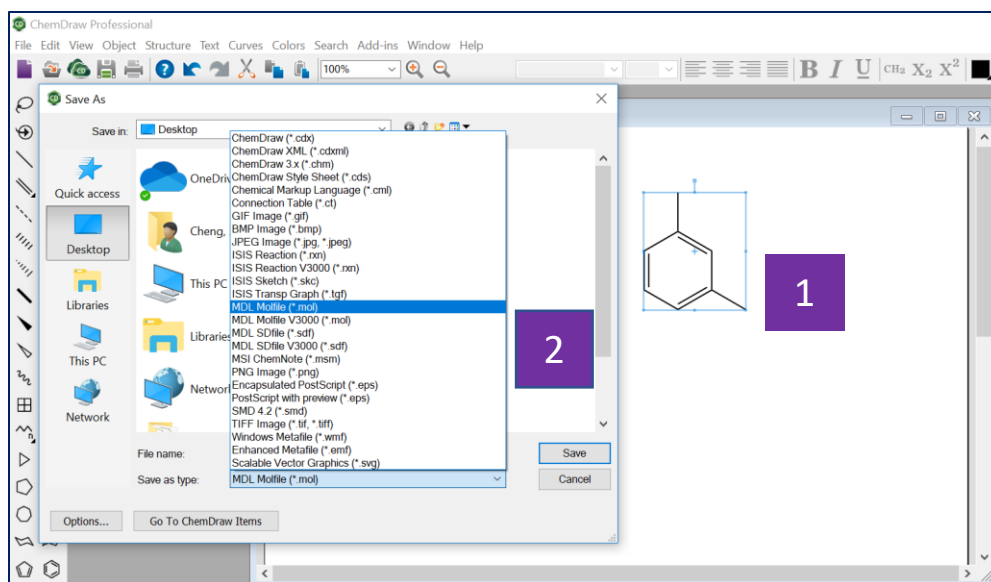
ChemDraw Professional

File Edit View Object Structure Text Curves Colors Search Add-ins Window Help

100%

B I U CH₂ X₂ X²

Save As

Save in: Desktop

Quick access
Desktop
Libraries
This PC
Network

OneDriv
Cheng,
This PC
Librarie
Networ

ChemDraw (*.cdx)
ChemDraw XML (*.cdxml)
ChemDraw 3.x (*.chm)
ChemDraw Style Sheet (*.cds)
Chemical Markup Language (*.cml)
Connection Table (*.ct)
GIF Image (*.gif)
BMP Image (*.bmp)
JPEG Image (*.jpg, *.jpeg)
ISIS Reaction (*.rxn)
ISIS Reaction V3000 (*.rxn)
ISIS Sketch (*.skc)
ISIS Transp Graph (*.tgf)
MDL Molfile (*.mol)
MDL Molfile V3000 (*.mol)
MDL SDfile (*.sdf)
MDL SDfile V3000 (*.sdf)
MSI ChemNote (*.msm)
PNG Image (*.png)
Encapsulated PostScript (*.eps)
PostScript with preview (*.eps)
SMD 4.2 (*.smd)
TIFF Image (*.tif, *.tiff)
Windows Metafile (*.wmf)
Enhanced Metafile (*.emf)
Scalable Vector Graphics (*.svg)

File name:
Save as type: MDL Molfile (*.mol)

Save
Cancel

Options...
Go To ChemDraw Items

2

1